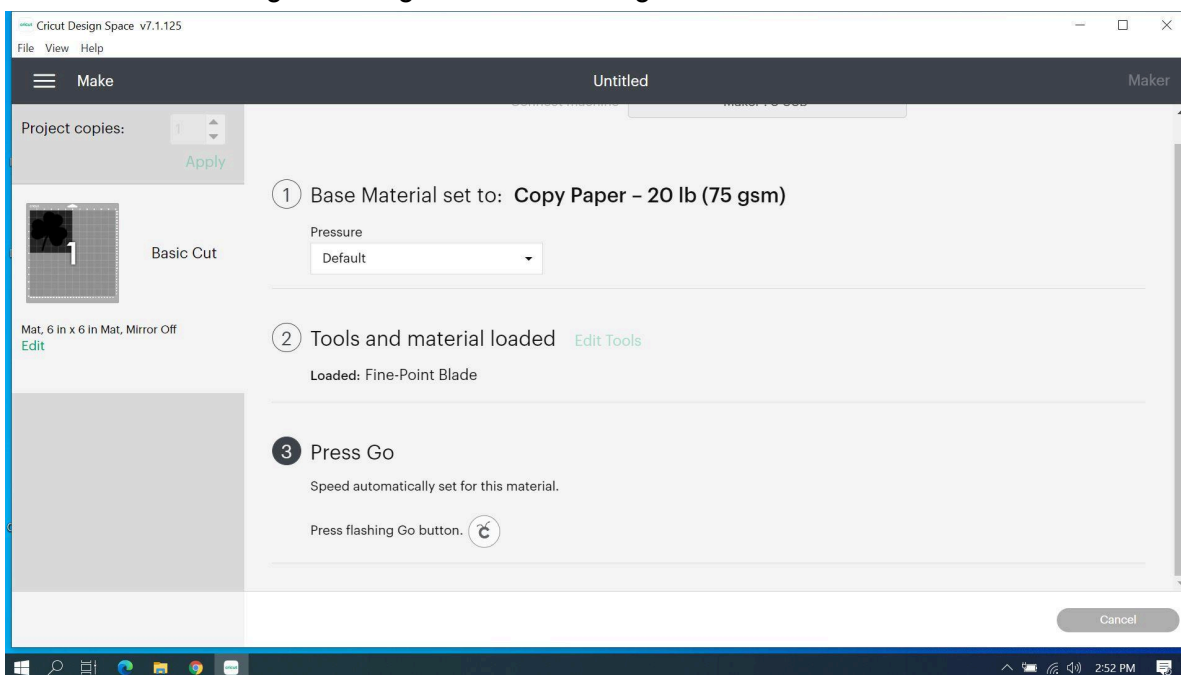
Cricut Design Space v7.1.125
File View Help

Make

Untitled

Maker

Project copies: 1

Apply

1

Basic Cut

Mat, 6 in x 6 in Mat, Mirror Off
Edit

1 Base Material set to: Copy Paper – 20 lb (75 gsm)

Pressure
Default

2 Tools and material loaded Edit Tools

Loaded: Fine-Point Blade

3 Press Go

Speed automatically set for this material.

Press flashing Go button.

Cancel

2:52 PM